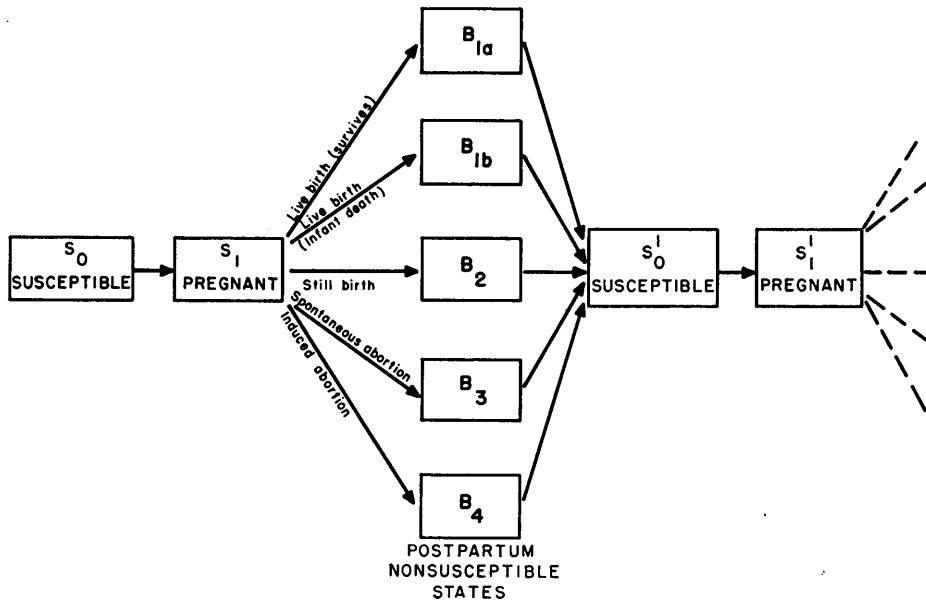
$S_0$
SUSCEPTIBLE

$S_1$
PREGNANT

Live birth (survives)
Live birth (infant death)
Still birth
Spontaneous abortion
Induced abortion

$B_{1a}$

$B_{1b}$

$B_2$

$B_3$

$B_4$

POSTPARTUM NONSUSCEPTIBLE STATES

$S_0^1$
SUSCEPTIBLE

$S_1^1$
PREGNANT